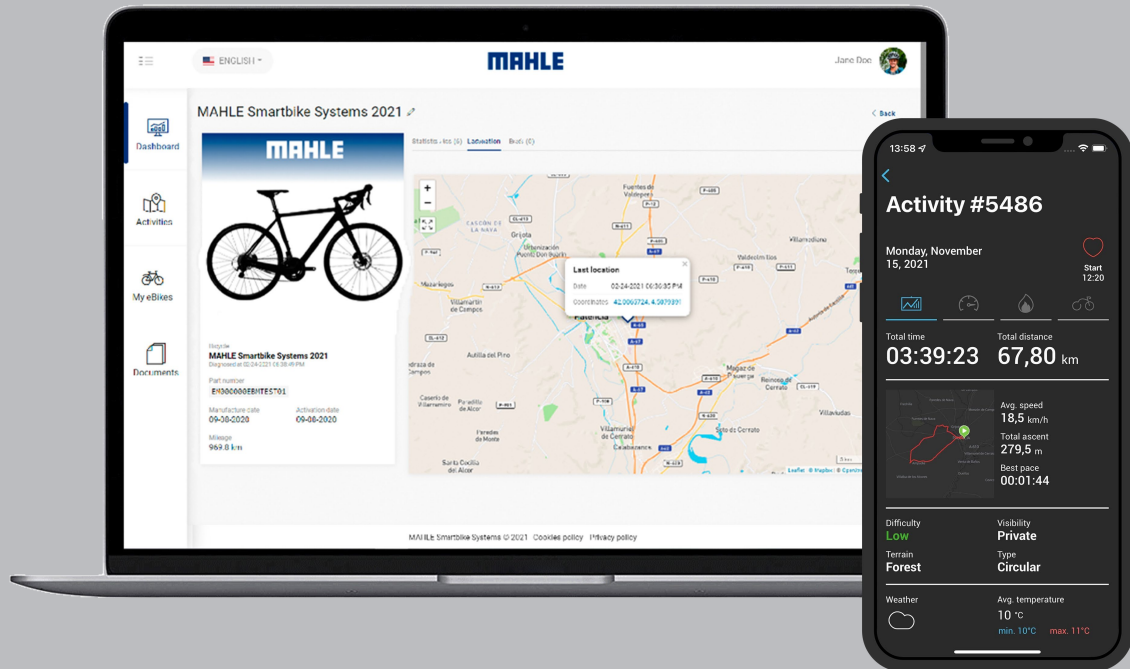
ENGLISH

MAHLE

Jane Doe

Dashboard

Activities

My eBikes

Documents

MAHLE Smartbike Systems 2021

< Back

MAHLE

Statistics (6) Location Bugs (0)

Bicycle
MAHLE Smartbike Systems 2021
Diagnosed at 02-24-2021 06:36:45 PM

Part number
EN000000EBHTE5T01

Manufacture date
09-08-2020

Activation date
09-08-2020

Mileage
969.8 km

Last location
Date 02-24-2021 06:36:35 PM
Coordinates 42.0060724, 4.5070091

Grijota
Palencia
Villamartín de Campos
Autilla del Pino
Paredes de Monte
Villamuriel de Cerrato
Magaz de Pisuerga
Reinoso de Cerrato
Calabazanos
Santa Cecilia del Alcor
Fuentes de Valdepero
Valdeolmillos
Villaviudas
Husillos

MAHLE Smartbike Systems © 2021 Cookies policy Privacy policy

13:58

Activity #5486

Monday, November 15, 2021

Start
12:20

Total time
03:39:23

Total distance
67,80 km

Avg. speed
18,5 km/h

Total ascent
279,5 m

Best pace
00:01:44

Difficulty
Low

Visibility
Private

Terrain
Forest

Type
Circular

Weather

Avg. temperature
10 °C
min. 10°C max. 11°C